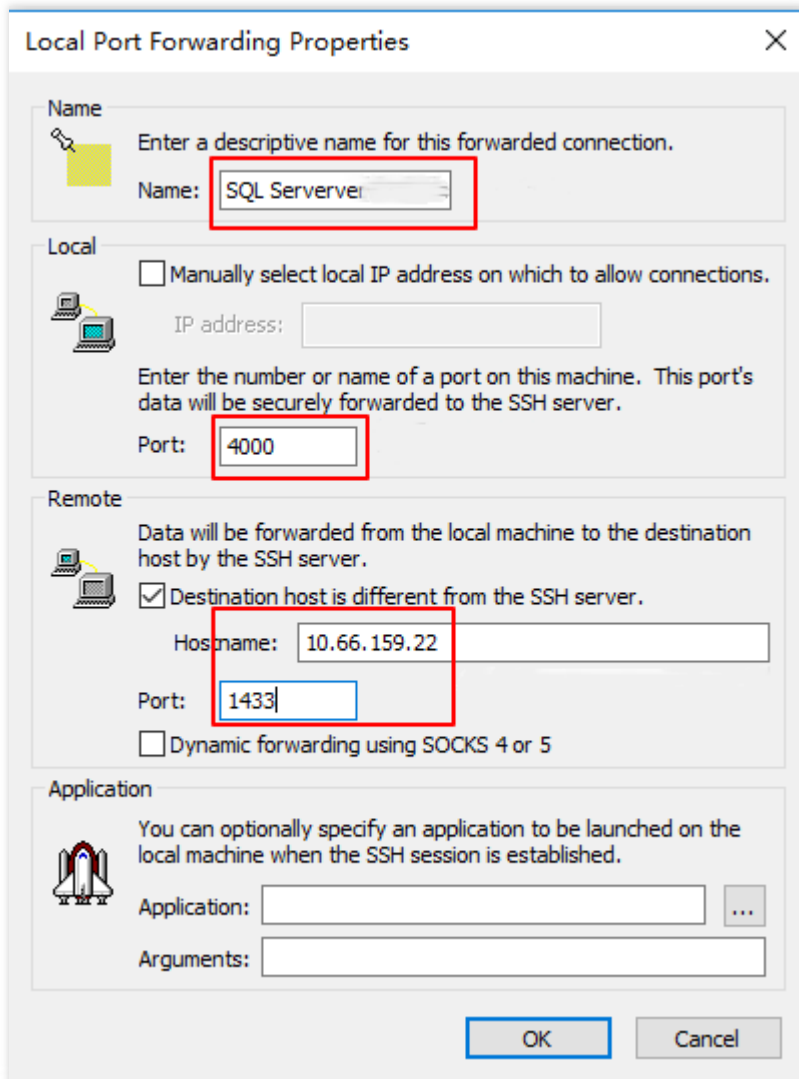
Local Port Forwarding Properties

Name

Enter a descriptive name for this forwarded connection.

Name: SQL Serverver

Local

Manually select local IP address on which to allow connections.

IP address:

Enter the number or name of a port on this machine. This port's data will be securely forwarded to the SSH server.

Port: 4000

Remote

Data will be forwarded from the local machine to the destination host by the SSH server.

Destination host is different from the SSH server.

Hostname: 10.66.159.22

Port: 1433

Dynamic forwarding using SOCKS 4 or 5

Application

You can optionally specify an application to be launched on the local machine when the SSH session is established.

Application: ...

Arguments:

OK Cancel